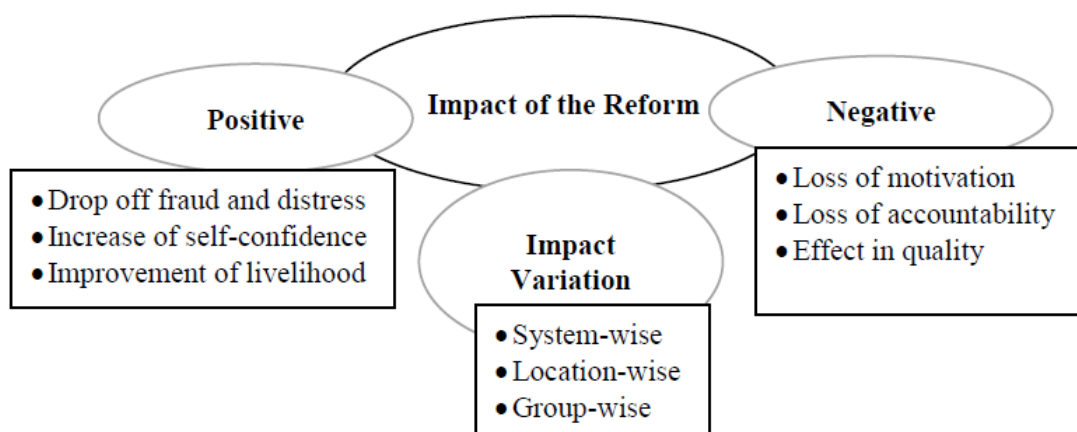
Impact of the Reform

Positive

- Drop off fraud and distress
- Increase of self-confidence
- Improvement of livelihood

Impact Variation

- System-wise
- Location-wise
- Group-wise

Negative

- Loss of motivation
- Loss of accountability
- Effect in quality